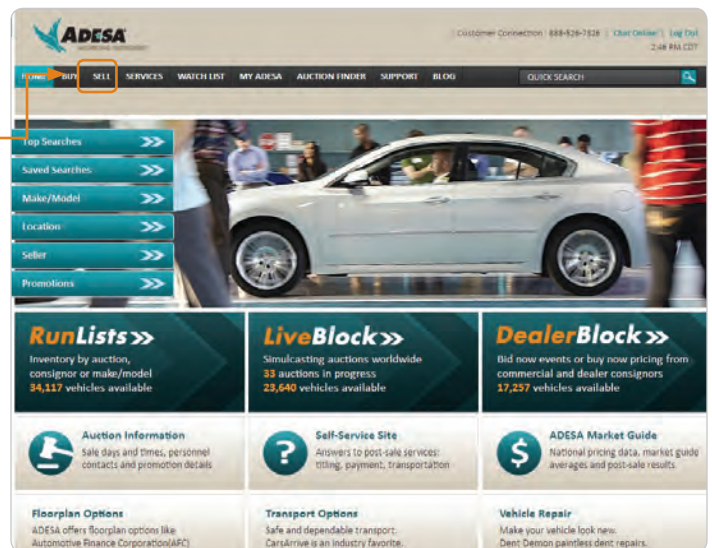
ADESA

Customer Connection 888-526-7326 | Chat Online | Log Out
2:48 PM CDT

HOME BUY SELL SERVICES WATCH LIST MY ADESA AUCTION FINDER SUPPORT BLOG QUICK SEARCH

Top Searches
Saved Searches
Make/Model
Location
Seller
Promotions

RunLists
Inventory by auction, consignor or make/model
34,117 vehicles available

LiveBlock
Simulcasting auctions worldwide
33 auctions in progress
23,640 vehicles available

DealerBlock
Bid now events or buy now pricing from commercial and dealer consignors
17,257 vehicles available

Auction Information
Sale days and times, personnel contacts and promotion details

Self-Service Site
Answers to post-sale services: titling, payment, transportation

ADESA Market Guide
National pricing data, market guide averages and post-sale results

Floorplan Options
ADESA offers floorplan options like Automotive Finance Corporation(AFC)

Transport Options
Safe and dependable transport. CarsArrive is an industry favorite.

Vehicle Repair
Make your vehicle look new. Dent Demon paintless dent repairs.